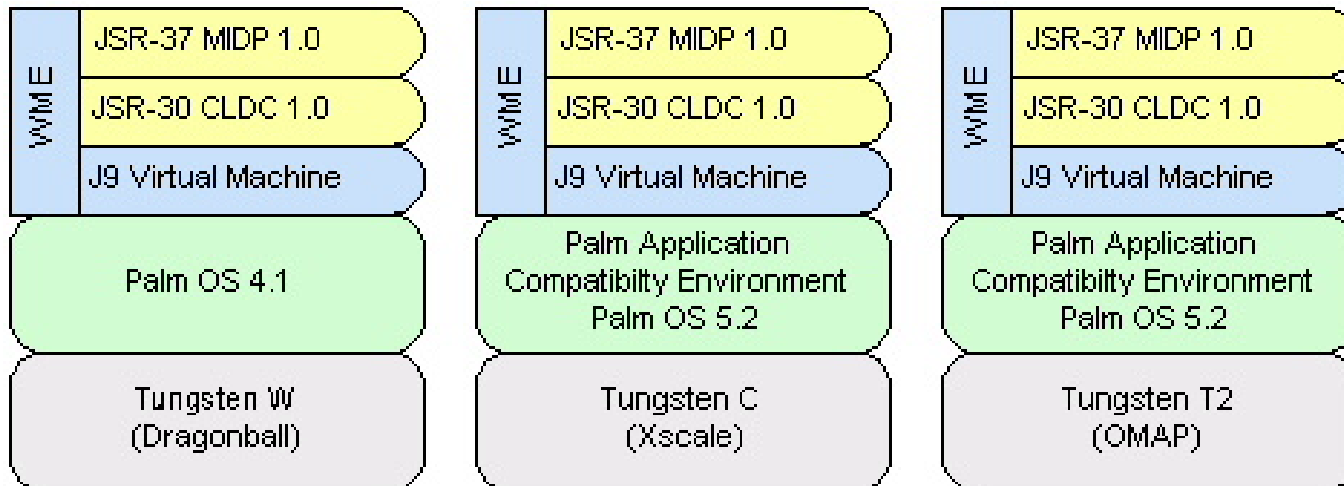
WME

JSR-37 MIDP 1.0

JSR-30 CLDC 1.0

J9 Virtual Machine

Palm OS 4.1

Tungsten W (Dragonball)

WME

JSR-37 MIDP 1.0

JSR-30 CLDC 1.0

J9 Virtual Machine

Palm Application Compatibilty Environment Palm OS 5.2

Tungsten C (Xscale)

WME

JSR-37 MIDP 1.0

JSR-30 CLDC 1.0

J9 Virtual Machine

Palm Application Compatibilty Environment Palm OS 5.2

Tungsten T2 (OMAP)